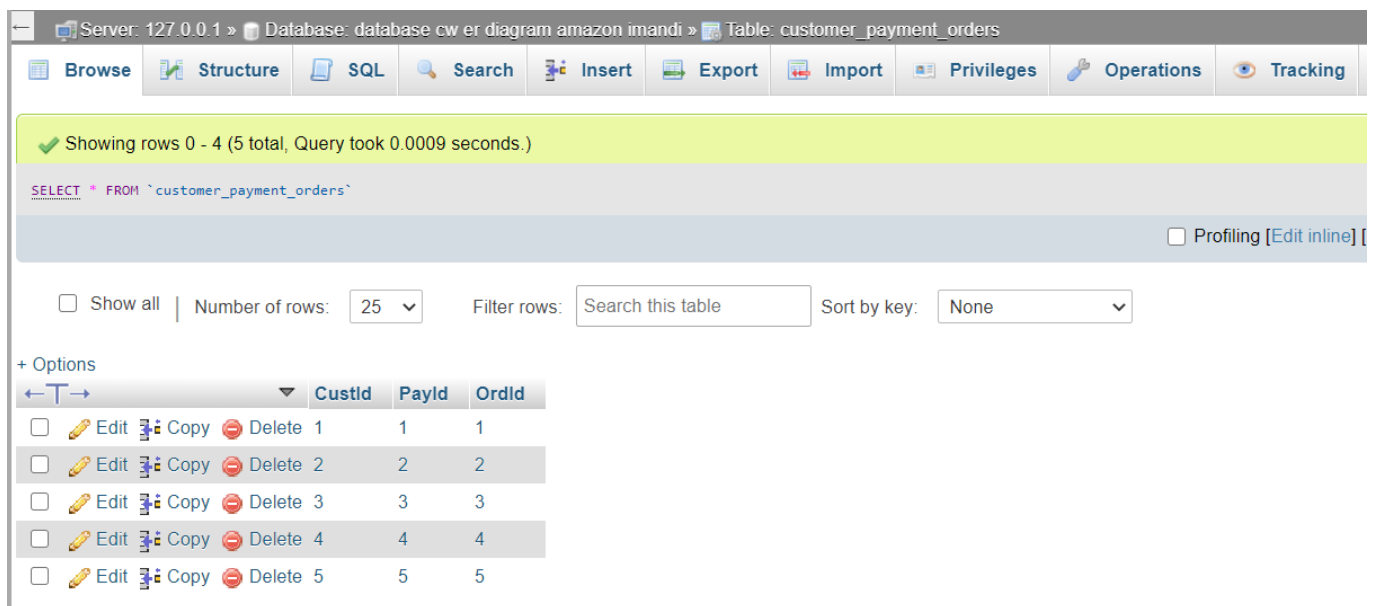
Server: 127.0.0.1 » Database: database cw er diagram amazon imandi » Table: customer_payment_orders

Browse | Structure | SQL | Search | Insert | Export | Import | Privileges | Operations | Tracking

Showing rows 0 - 4 (5 total, Query took 0.0009 seconds.)

SELECT * FROM `customer_payment_orders`

Profiling [Edit inline] [

Show all | Number of rows: 25 | Filter rows: Search this table | Sort by key: None

+ Options

| ←T→ | | CustId | PayId | OrdId |
|---|---|---|---|---|
| | Edit Copy Delete | 1 | 1 | 1 |
| | Edit Copy Delete | 2 | 2 | 2 |
| | Edit Copy Delete | 3 | 3 | 3 |
| | Edit Copy Delete | 4 | 4 | 4 |
| | Edit Copy Delete | 5 | 5 | 5 |